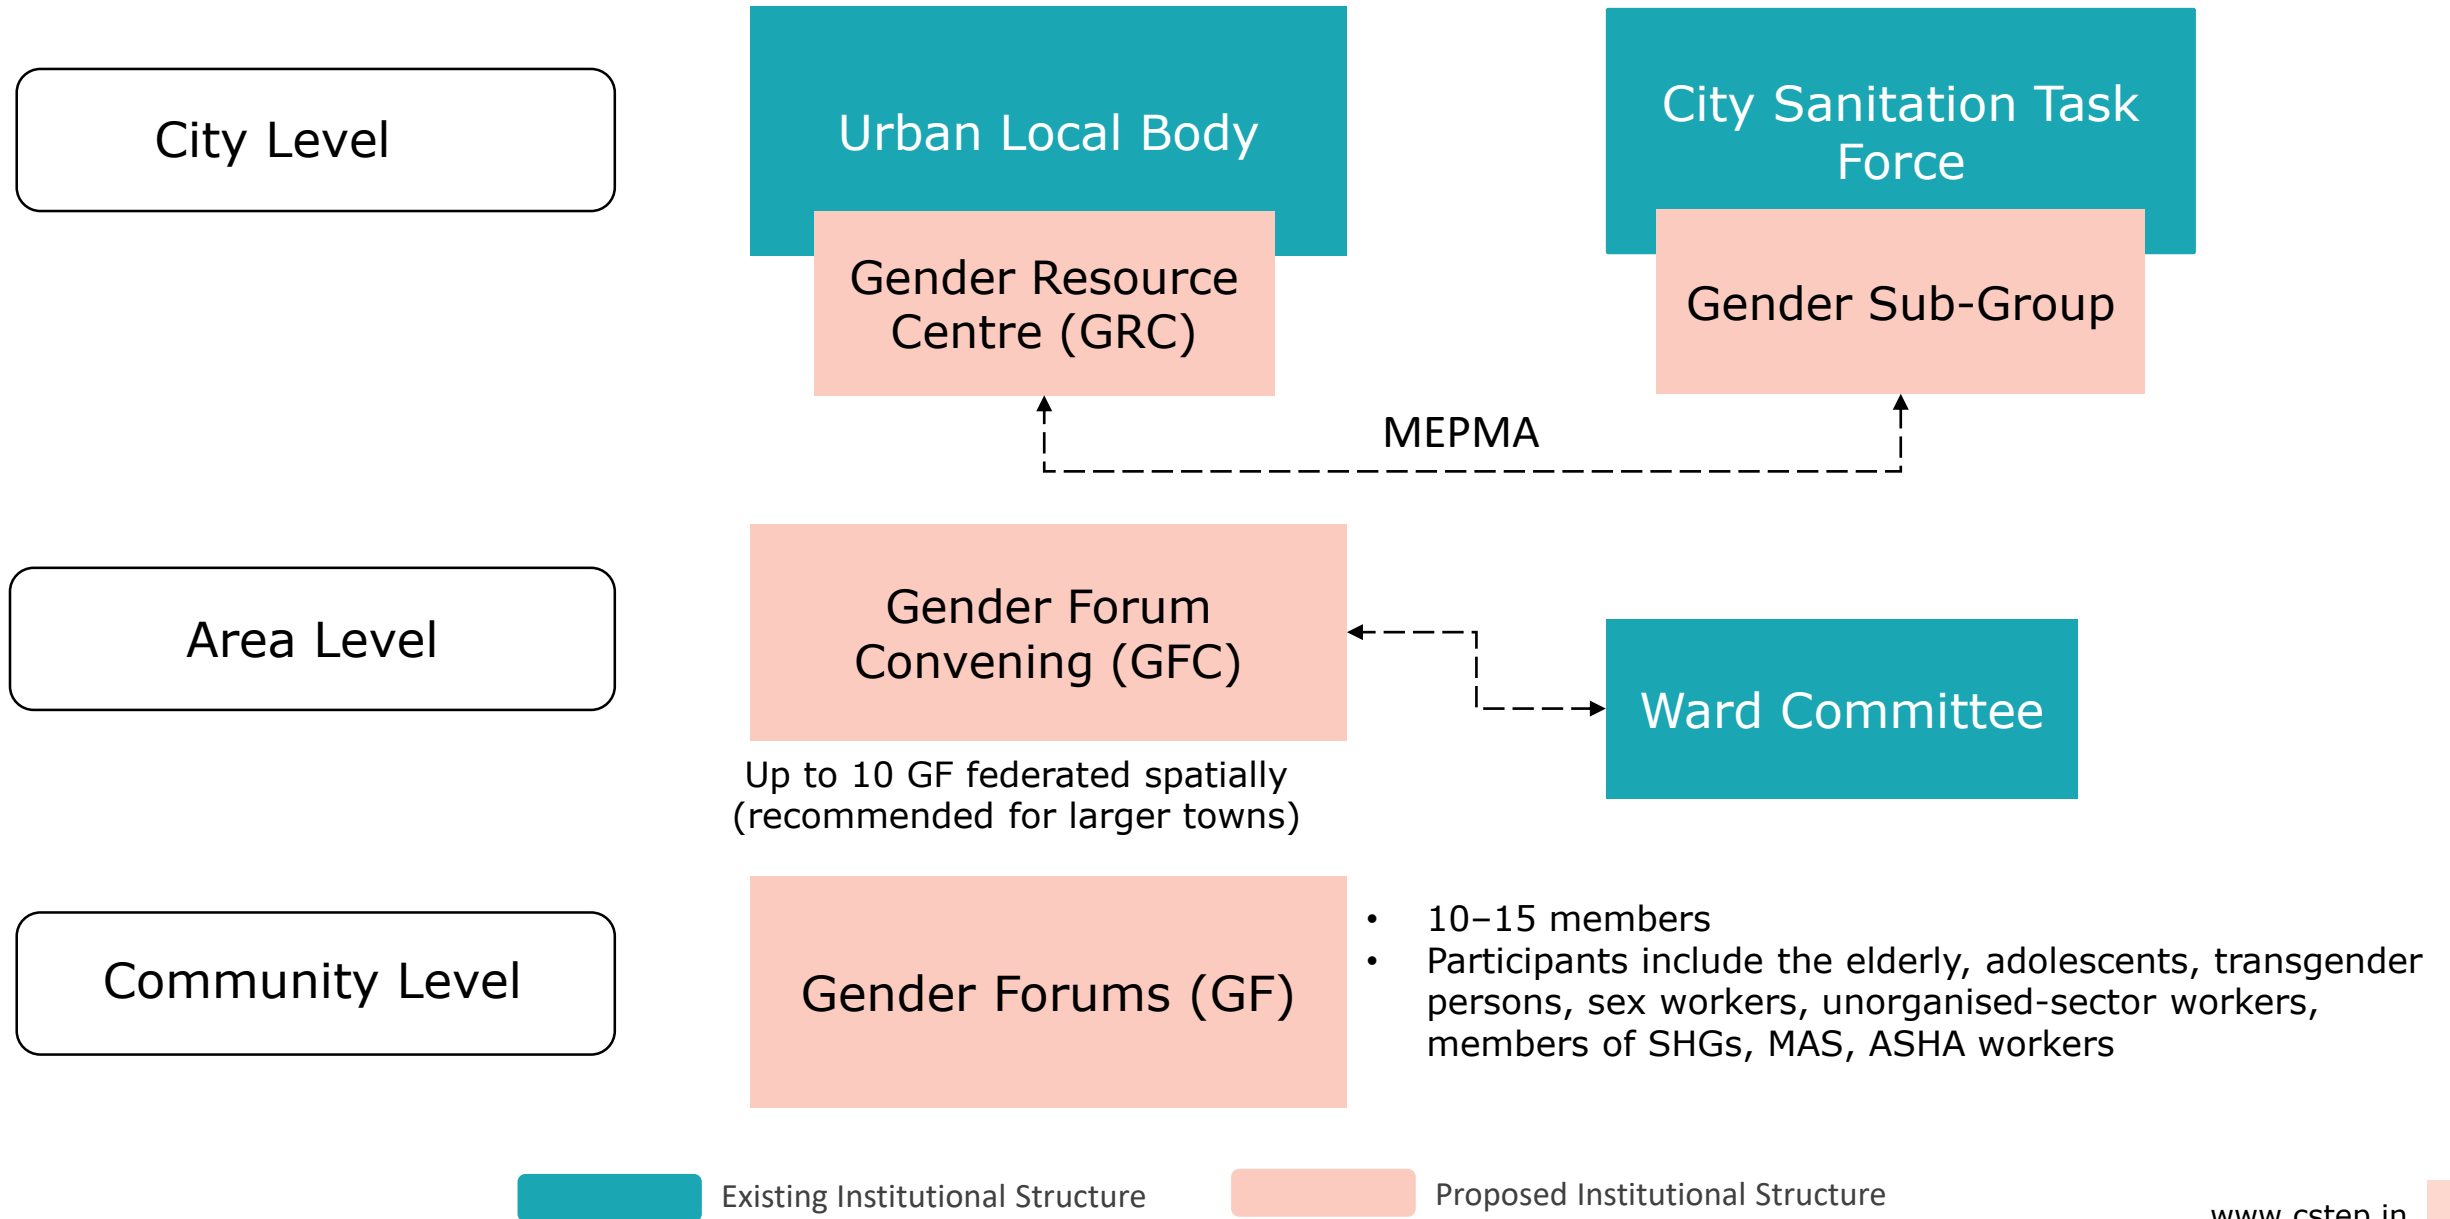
City Level

Urban Local Body

Gender Resource Centre (GRC)

City Sanitation Task Force

Gender Sub-Group

MEPMA

Area Level

Gender Forum Convening (GFC)

Up to 10 GF federated spatially (recommended for larger towns)

Ward Committee

Community Level

Gender Forums (GF)

• 10–15 members
• Participants include the elderly, adolescents, transgender persons, sex workers, unorganised-sector workers, members of SHGs, MAS, ASHA workers

Existing Institutional Structure

Proposed Institutional Structure

www.cstep.in